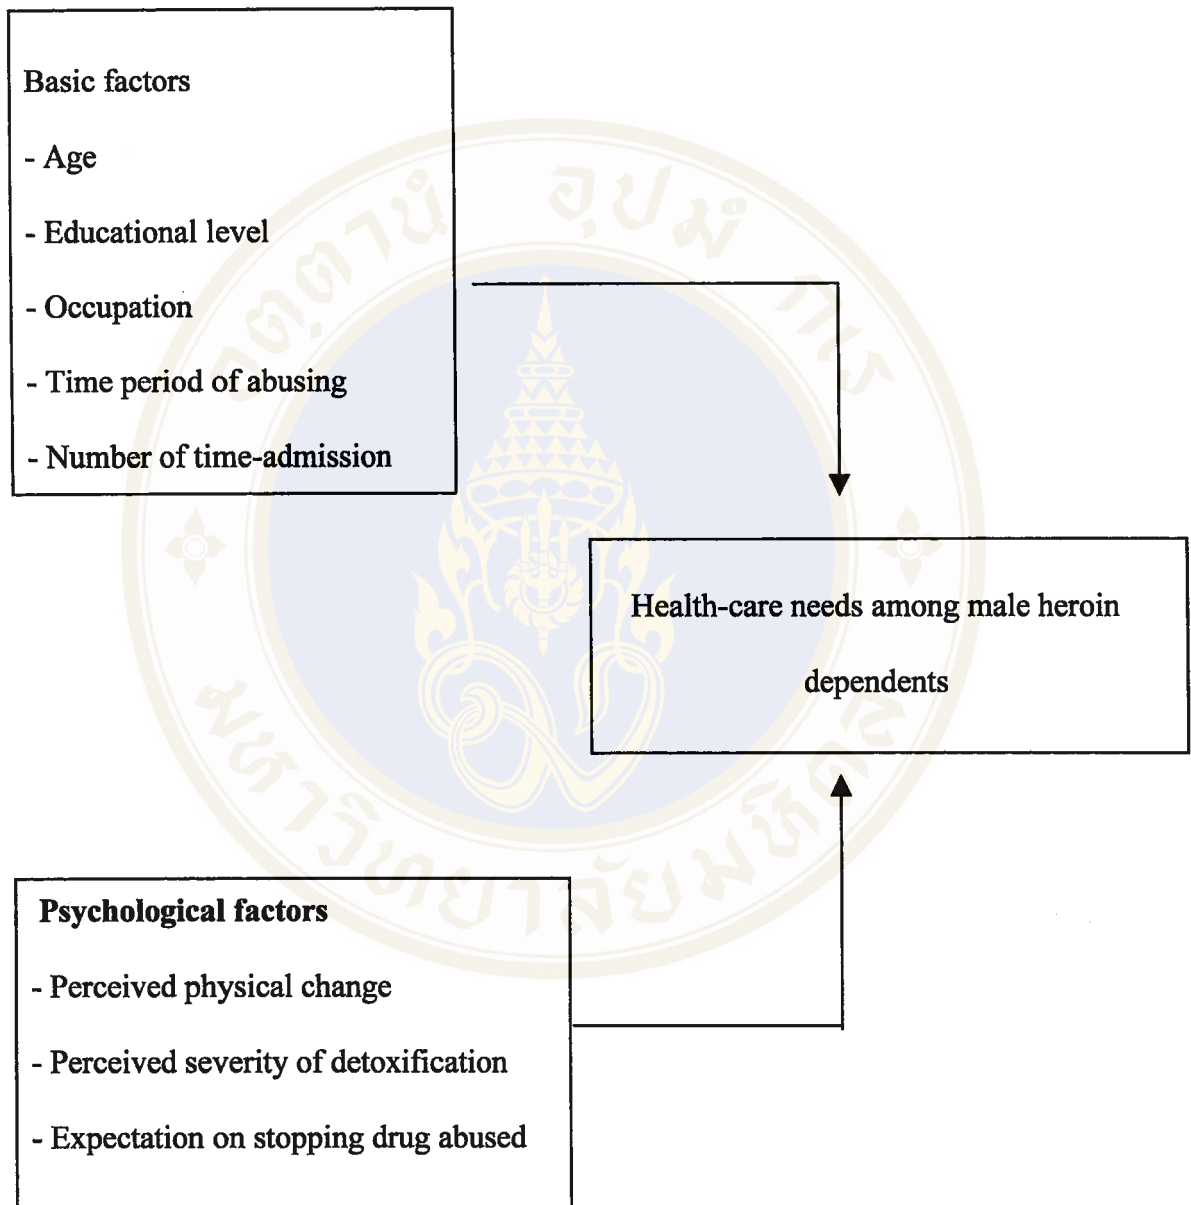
Basic factors

- Age

- Educational level

- Occupation

- Time period of abusing

- Number of time-admission

Health-care needs among male heroin dependents

Psychological factors

- Perceived physical change

- Perceived severity of detoxification

- Expectation on stopping drug abused